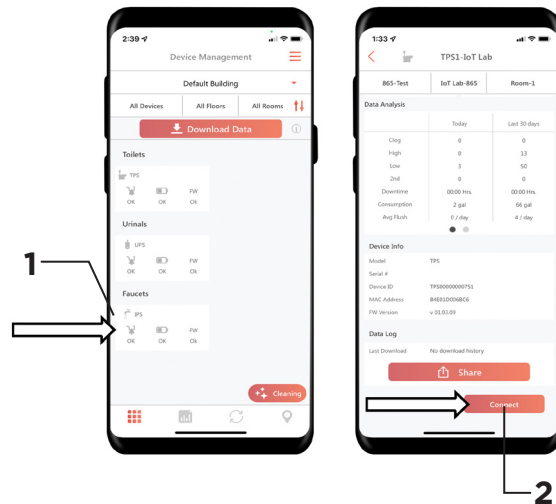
2:39
Device Management
Default Building
All Devices | All Floors | All Rooms
Download Data
Toilets
TPS
OK OK FW Ok
Urinals
UPS
OK OK FW Ok
Faucets
IPS
OK OK FW Ok
Cleaning

1

1:33
TPS1-IoT Lab
865-Test | IoT Lab-865 | Room-1
Data Analysis

| | Today | Last 30 days |
|---|---|---|
| Clog | 0 | 0 |
| High | 0 | 13 |
| Low | 3 | 50 |
| 2nd | 0 | 0 |
| Downtime | 00:00 Hrs. | 00:00 Hrs. |
| Consumption | 2 gal | 66 gal |
| Avg Flush | 0 / day | 4 / day |

Device Info
Model TPS
Serial #
Device ID TPS00000000751
MAC Address B4E91D006BC6
FW Version v 01.03.09
Data Log
Last Download No download history
Share
Connect

2